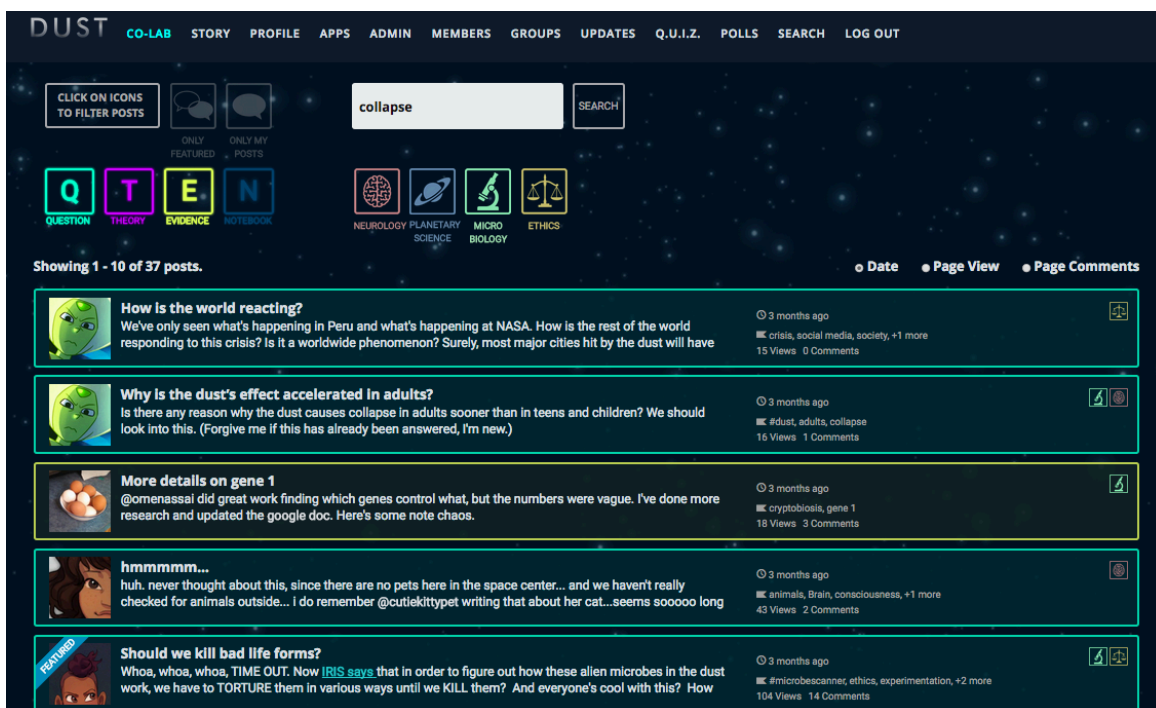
DUST CO-LAB STORY PROFILE APPS ADMIN MEMBERS GROUPS UPDATES Q.U.I.Z. POLLS SEARCH LOG OUT

CLICK ON ICONS TO FILTER POSTS

ONLY FEATURED

ONLY MY POSTS

collapse

SEARCH

Q QUESTION
T THEORY
E EVIDENCE
N NOTEBOOK

NEUROLOGY
PLANETARY SCIENCE
MICRO BIOLOGY
ETHICS

Showing 1 - 10 of 37 posts.

Date
Page View
Page Comments

How is the world reacting?
We've only seen what's happening in Peru and what's happening at NASA. How is the rest of the world responding to this crisis? Is it a worldwide phenomenon? Surely, most major cities hit by the dust will have
3 months ago
crisis, social media, society, +1 more
15 Views 0 Comments

Why is the dust's effect accelerated in adults?
Is there any reason why the dust causes collapse in adults sooner than in teens and children? We should look into this. (Forgive me if this has already been answered, I'm new.)
3 months ago
#dust, adults, collapse
16 Views 1 Comments

More details on gene 1
@omenassai did great work finding which genes control what, but the numbers were vague. I've done more research and updated the google doc. Here's some note chaos.
3 months ago
cryptobiosis, gene 1
18 Views 3 Comments

hmmmmm...
huh. never thought about this, since there are no pets here in the space center... and we haven't really checked for animals outside... i do remember @cutiekittypet writing that about her cat...seems sooooo long
3 months ago
animals, Brain, consciousness, +1 more
43 Views 2 Comments

FEATURED
Should we kill bad life forms?
Whoa, whoa, whoa, TIME OUT. Now IRIS says that in order to figure out how these alien microbes in the dust work, we have to TORTURE them in various ways until we KILL them? And everyone's cool with this? How
3 months ago
#microbescanner, ethics, experimentation, +2 more
104 Views 14 Comments